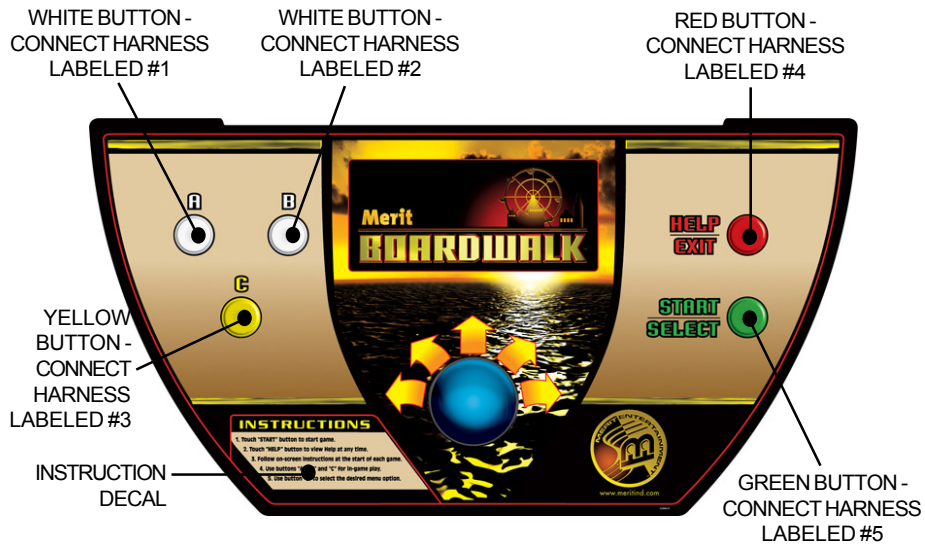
WHITE BUTTON - CONNECT HARNESS LABELED #1

WHITE BUTTON - CONNECT HARNESS LABELED #2

RED BUTTON - CONNECT HARNESS LABELED #4

A

B

Merit

BOARDWALK

HELP
EXIT

C

START
SELECT

YELLOW BUTTON - CONNECT HARNESS LABELED #3

INSTRUCTIONS

1. Touch "START" button to start game.
2. Touch "HELP" button to view Help at any time.
3. Follow on-screen instructions at the start of each game.
4. Use buttons "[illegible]" and "C" for in-game play.
5. Use button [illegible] to select the desired menu option.

MERIT ENTERTAINMENT

www.meritind.com

INSTRUCTION DECAL

GREEN BUTTON - CONNECT HARNESS LABELED #5